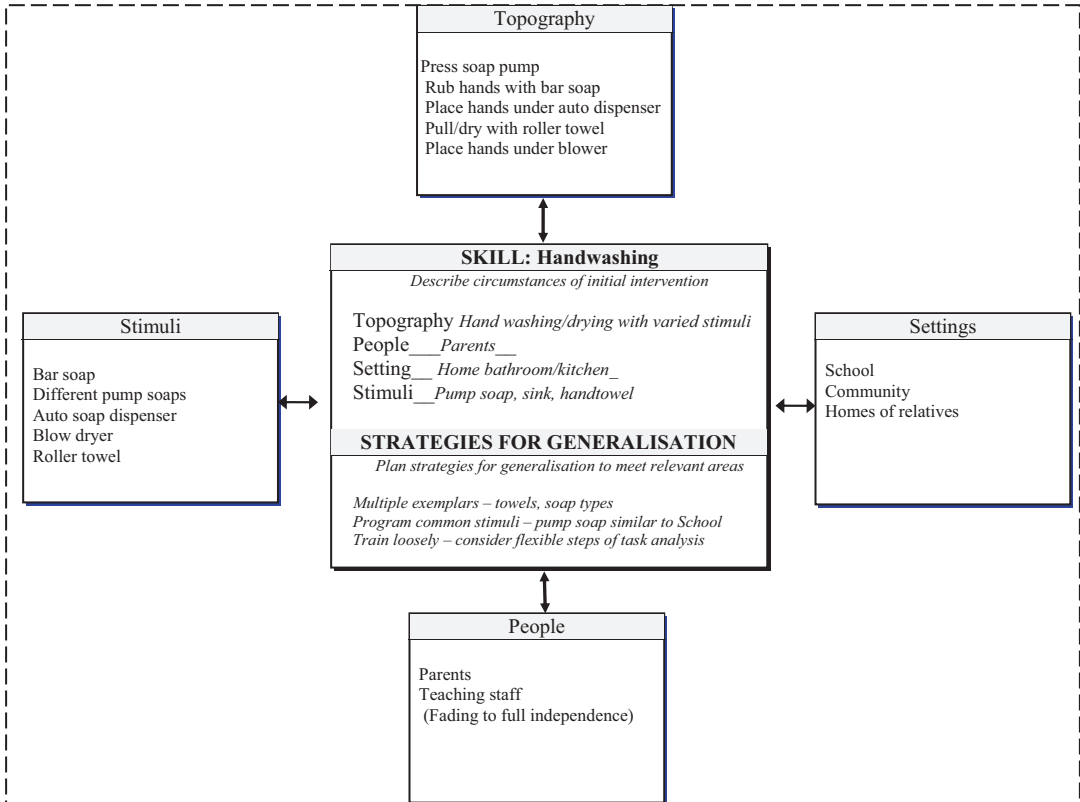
Topography

Press soap pump
Rub hands with bar soap
Place hands under auto dispenser
Pull/dry with roller towel
Place hands under blower

Stimuli

Bar soap
Different pump soaps
Auto soap dispenser
Blow dryer
Roller towel

SKILL: Handwashing
Describe circumstances of initial intervention

Topography Hand washing/drying with varied stimuli
People___Parents__
Setting__ Home bathroom/kitchen_
Stimuli__Pump soap, sink, handtowel

STRATEGIES FOR GENERALISATION
Plan strategies for generalisation to meet relevant areas

Multiple exemplars – towels, soap types
Program common stimuli – pump soap similar to School
Train loosely – consider flexible steps of task analysis

Settings

School
Community
Homes of relatives

People

Parents
Teaching staff
(Fading to full independence)